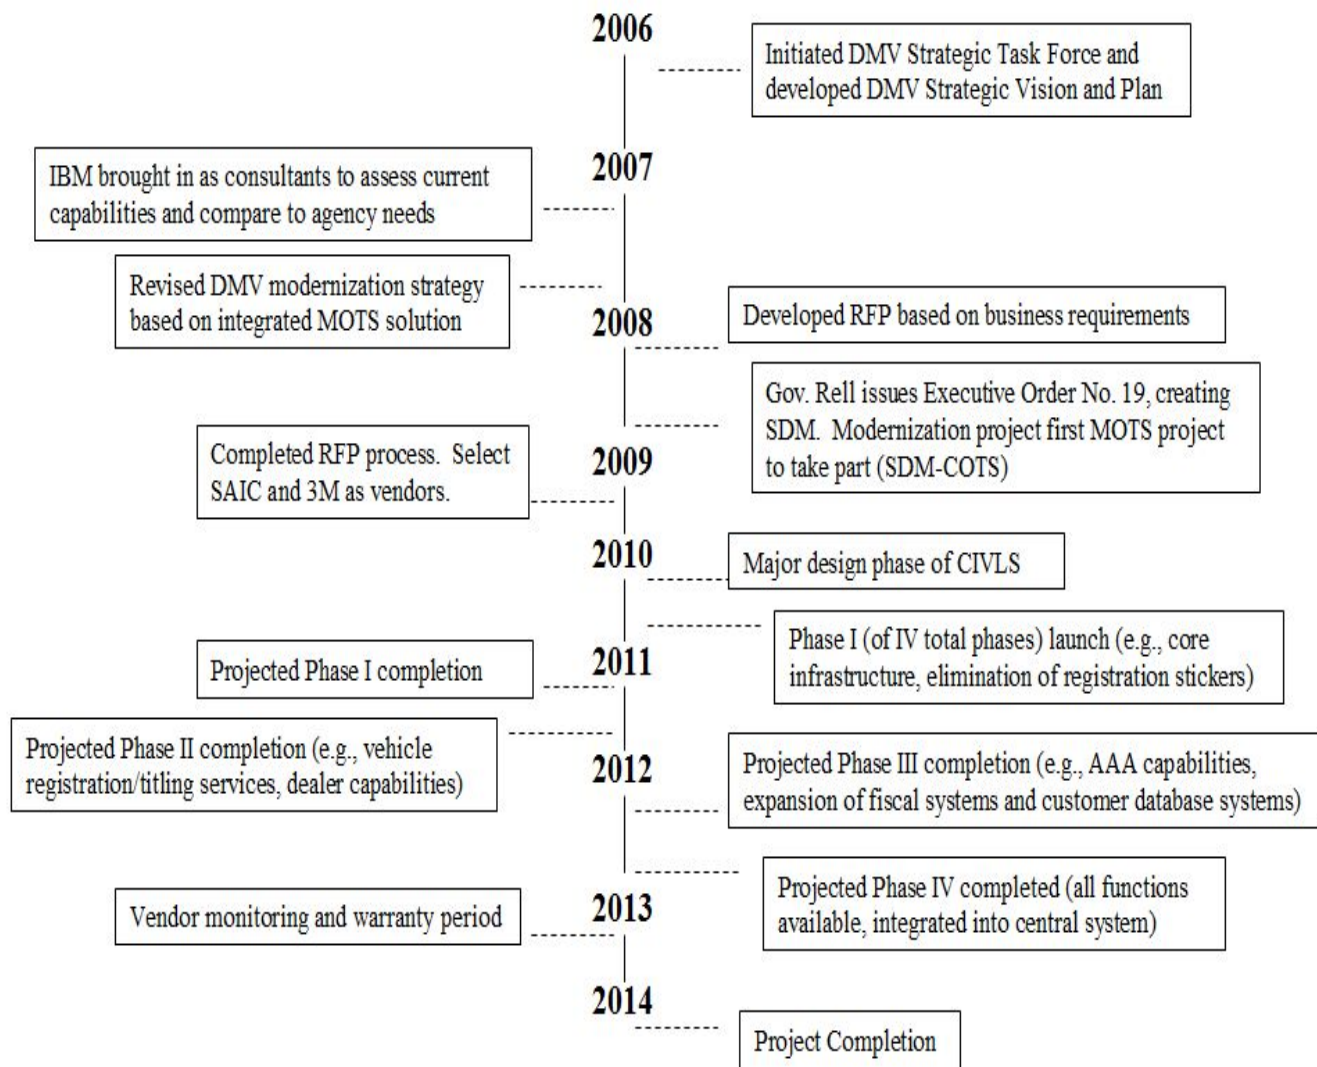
2006

Initiated DMV Strategic Task Force and developed DMV Strategic Vision and Plan

IBM brought in as consultants to assess current capabilities and compare to agency needs

2007

Revised DMV modernization strategy based on integrated MOTS solution

2008

Developed RFP based on business requirements

Gov. Rell issues Executive Order No. 19, creating SDM. Modernization project first MOTS project to take part (SDM-COTS)

Completed RFP process. Select SAIC and 3M as vendors.

2009

2010

Major design phase of CIVLS

Phase I (of IV total phases) launch (e.g., core infrastructure, elimination of registration stickers)

Projected Phase I completion

2011

Projected Phase II completion (e.g., vehicle registration/titling services, dealer capabilities)

2012

Projected Phase III completion (e.g., AAA capabilities, expansion of fiscal systems and customer database systems)

Projected Phase IV completed (all functions available, integrated into central system)

Vendor monitoring and warranty period

2013

2014

Project Completion